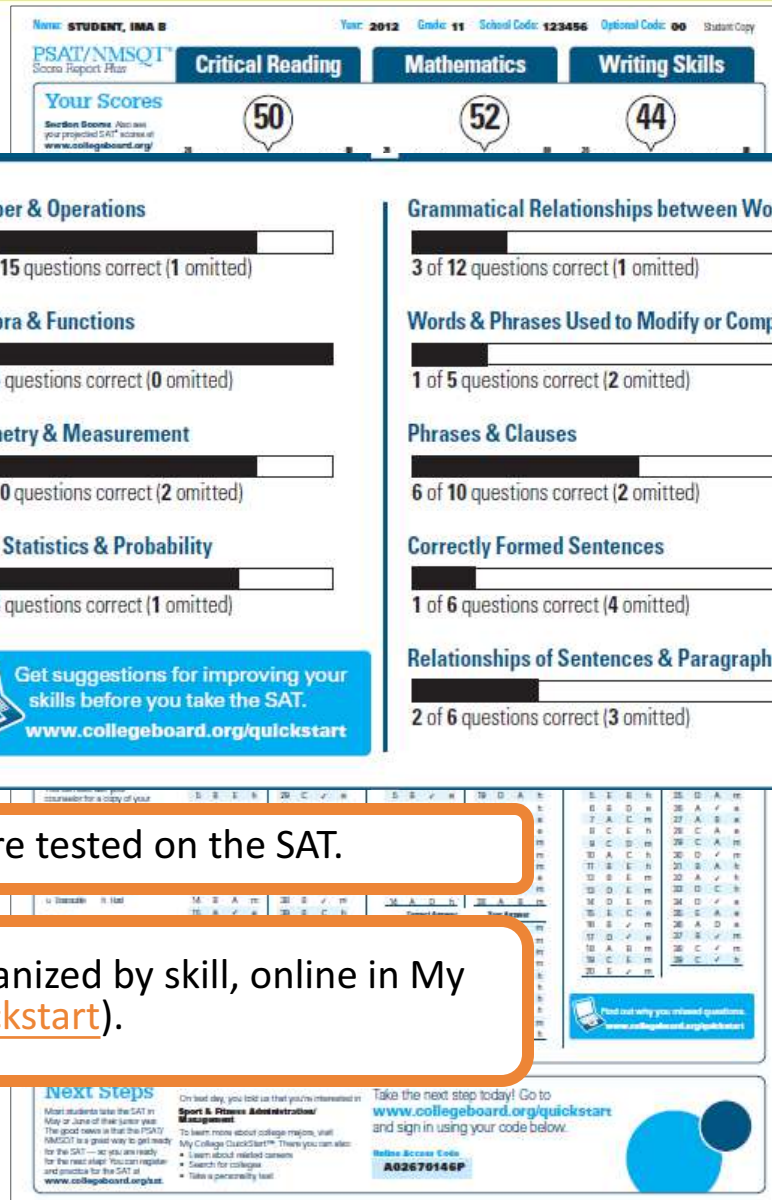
Name: STUDENT, IMA B Year: 2012 Grade: 11 School Code: 123456 Optional Code: 00 Student Copy

PSAT/NMSQT Score Report Plus

Critical Reading | Mathematics | Writing Skills

Your Scores

Section Scores. Also see your projected SAT scores at www.collegeboard.org/

50 52 44

ber & Operations

15 questions correct (1 omitted)

ra & Functions

questions correct (0 omitted)

etry & Measurement

0 questions correct (2 omitted)

Statistics & Probability

questions correct (1 omitted)

Get suggestions for improving your skills before you take the SAT. www.collegeboard.org/quickstart

Grammatical Relationships between Wo

3 of 12 questions correct (1 omitted)

Words & Phrases Used to Modify or Comp

1 of 5 questions correct (2 omitted)

Phrases & Clauses

6 of 10 questions correct (2 omitted)

Correctly Formed Sentences

1 of 6 questions correct (4 omitted)

Relationships of Sentences & Paragraph

2 of 6 questions correct (3 omitted)

re tested on the SAT.

anized by skill, online in My kstart).

Find out why you missed questions. www.collegeboard.org/quickstart

Next Steps

Most students take the SAT in May or June of their junior year. The good news is that the PSAT/NMSQT is a great way to get ready for the SAT — so you are ready for the next step! You can register and practice for the SAT at www.collegeboard.org/sat.

On test day, you told us that you're interested in Sport & Fitness Administration/ Management

To learn more about college majors, visit My College QuickStart™. There you can also:
• Learn about related careers
• Search for colleges
• Take a personality test

Take the next step today! Go to www.collegeboard.org/quickstart and sign in using your code below.

Online Access Code
A02670146P